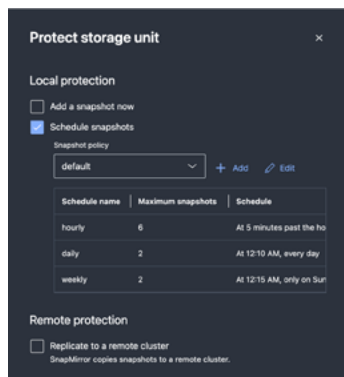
Protect storage unit ×

Local protection

Add a snapshot now

Schedule snapshots

Snapshot policy

default

+ Add Edit

| Schedule name | Maximum snapshots | Schedule |
|---|---|---|
| hourly | 6 | At 5 minutes past the ho |
| daily | 2 | At 12:10 AM, every day |
| weekly | 2 | At 12:15 AM, only on Sun |

Remote protection

Replicate to a remote cluster

SnapMirror copies snapshots to a remote cluster.